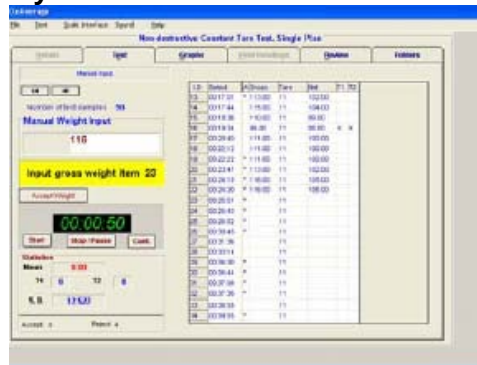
File Tool Scale Interface Sound Help

Non destructive Constant Tare Test, Single Pice

Details | Test | Graphs | | Review | Folders

Manual input

number of test samples 50

Manual Weight Input

110

Input gross weight item 23

Accept Weight

00:00:50

Start | Stop / Pause | Cont.

Statistics

Mean 0.00

T1 0 T2 0

S. D 13.520

Accept 3 Reject 4

| I.D. | Select | A Gross | Tare | Net | T1 | T2 |
|---|---|---|---|---|---|---|
| 13 | 00:17:31 | * 113.00 | 11 | 102.00 | | |
| 14 | 00:17:44 | 115.00 | 11 | 104.00 | | |
| 15 | 00:18:36 | 110.00 | 11 | 99.00 | | |
| 16 | 00:19:34 | 99.00 | 11 | 88.00 | X | X |
| 17 | 00:20:45 | 111.00 | 11 | 100.00 | | |
| 18 | 00:22:13 | 111.00 | 11 | 100.00 | | |
| 19 | 00:22:22 | * 111.00 | 11 | 100.00 | | |
| 20 | 00:23:47 | * 113.00 | 11 | 102.00 | | |
| 21 | 00:24:13 | * 116.00 | 11 | 105.00 | | |
| 22 | 00:24:30 | * 116.00 | 11 | 105.00 | | |
| 23 | 00:25:51 | * | 11 | | | |
| 24 | 00:26:43 | * | 11 | | | |
| 25 | 00:28:52 | * | 11 | | | |
| 26 | 00:30:45 | * | 11 | | | |
| 27 | 00:31:36 | | 11 | | | |
| 28 | 00:33:14 | | 11 | | | |
| 29 | 00:36:30 | * | 11 | | | |
| 30 | 00:36:44 | * | 11 | | | |
| 31 | 00:37:34 | * | 11 | | | |
| 32 | 00:37:36 | * | 11 | | | |
| 33 | 00:38:55 | | 11 | | | |
| 34 | 00:39:55 | * | 11 | | | |